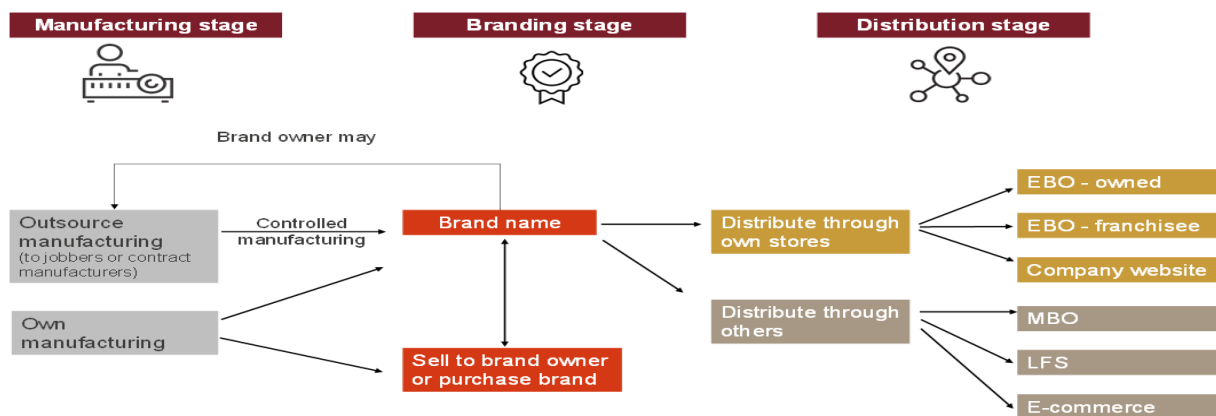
Manufacturing stage

Branding stage

Distribution stage

Brand owner may

Outsource manufacturing (to jobbers or contract manufacturers)

Controlled manufacturing

Brand name

Distribute through own stores

EBO - owned

EBO - franchisee

Company website

Own manufacturing

Sell to brand owner or purchase brand

Distribute through others

MBO

LFS

E-commerce